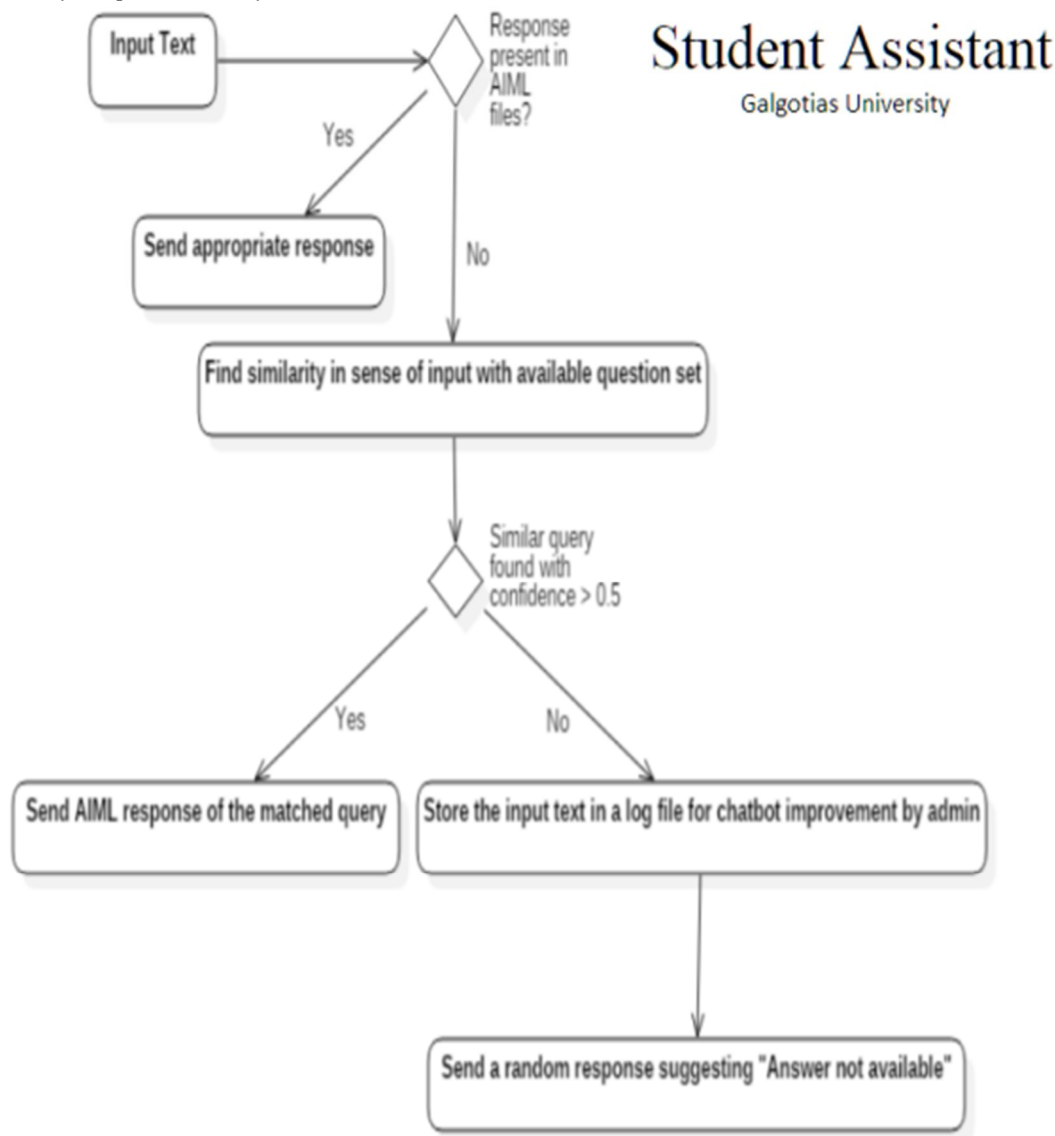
Student Assistant
Galgotias University

Input Text

Response present in AIML files?

Yes

Send appropriate response

No

Find similarity in sense of input with available question set

Similar query found with confidence > 0.5

Yes

No

Send AIML response of the matched query

Store the input text in a log file for chatbot improvement by admin

Send a random response suggesting "Answer not available"